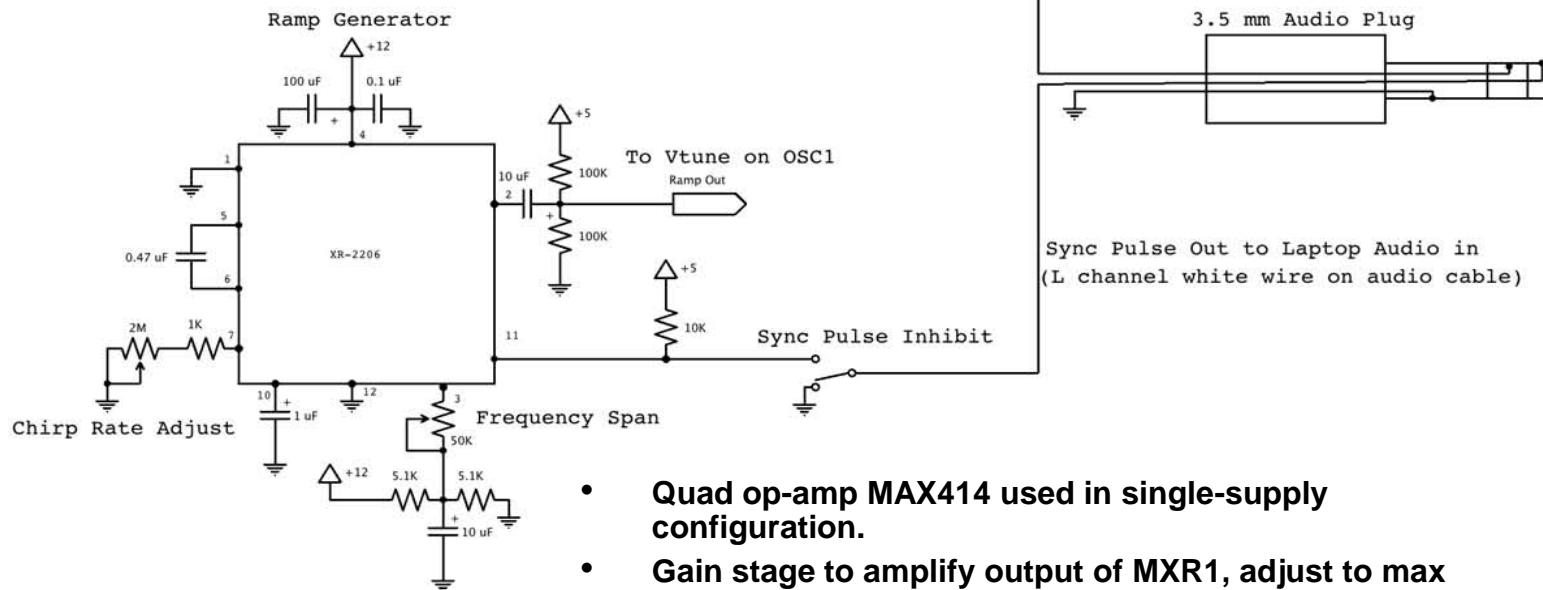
Ramp Generator

+12

100 uF

0.1 uF

4

+

1

5

0.47 uF

6

XR-2206

2M

1K

7

Chirp Rate Adjust

10

+

1 uF

12

3

Frequency Span

50K

+12

5.1K

5.1K

+

10 uF

+5

100K

To Vtune on OSC1

10 uF

2

Ramp Out

+

100K

+5

10K

11

Sync Pulse Inhibit

3.5 mm Audio Plug

Sync Pulse Out to Laptop Audio in
(L channel white wire on audio cable)

• Quad op-amp MAX414 used in single-supply configuration.

• Gain stage to amplify output of MXR1, adjust to max